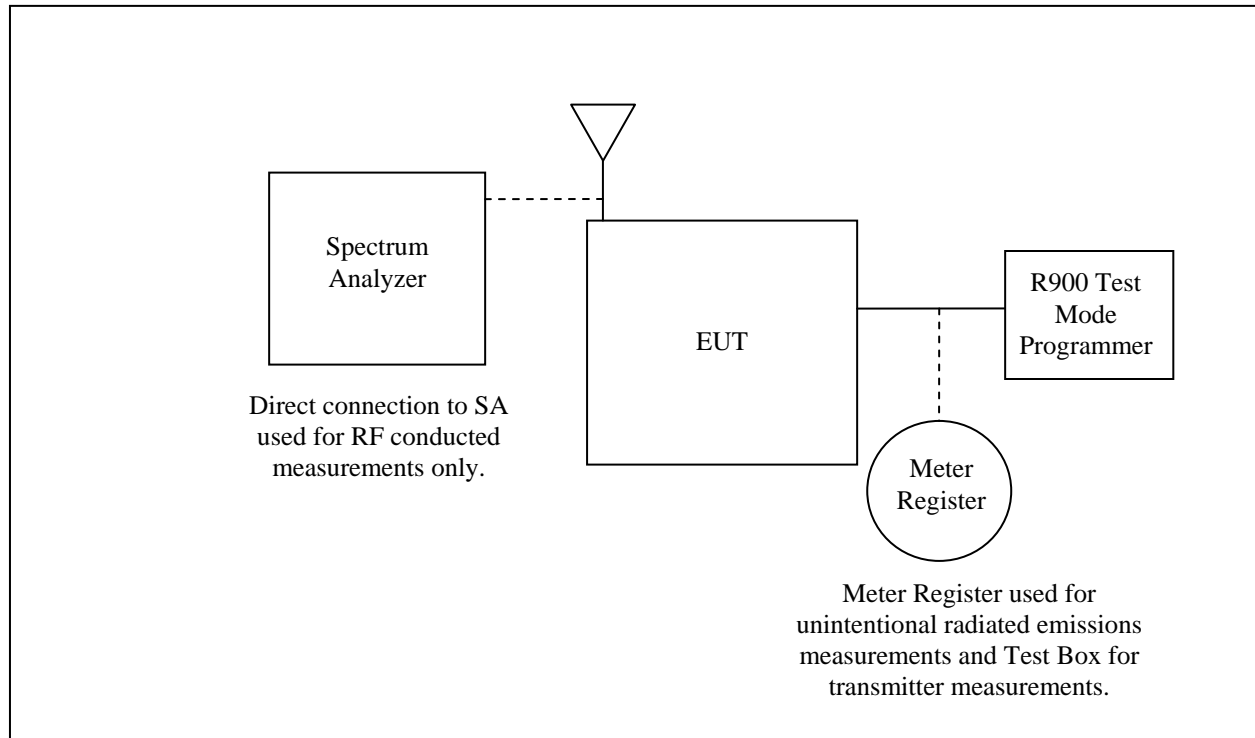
Spectrum Analyzer

EUT

R900 Test Mode Programmer

Direct connection to SA used for RF conducted measurements only.

Meter Register

Meter Register used for unintentional radiated emissions measurements and Test Box for transmitter measurements.